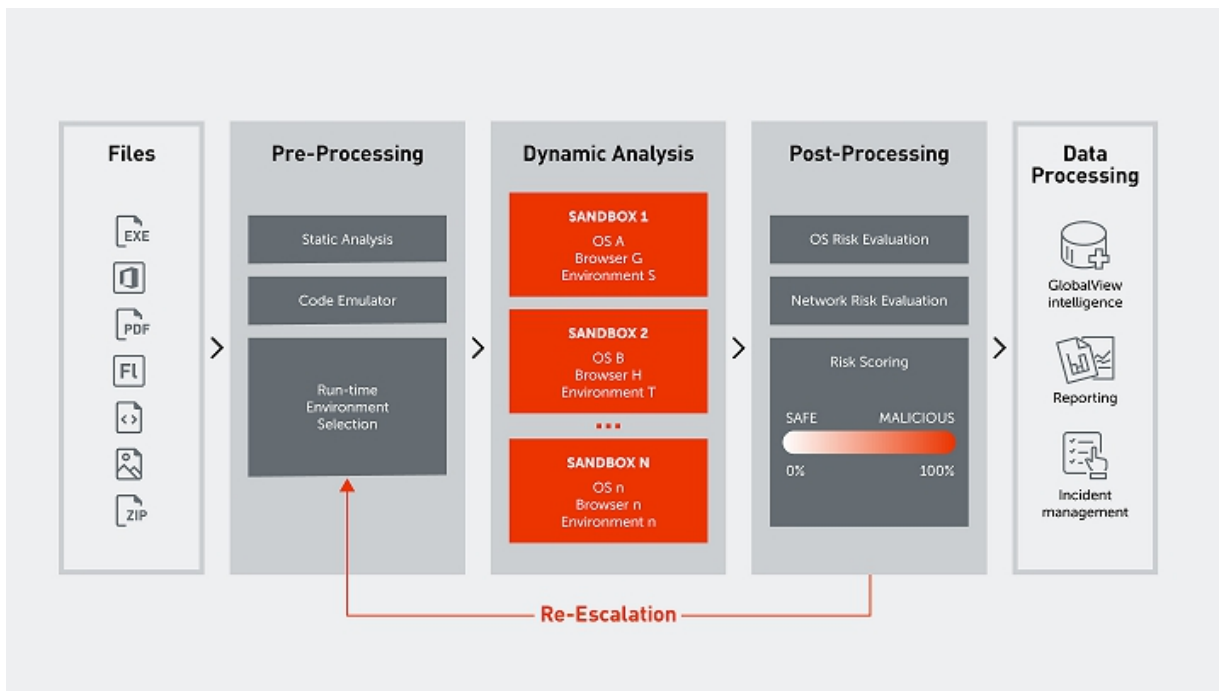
Files

EXE

PDF

Fl

ZIP

Pre-Processing

Static Analysis

Code Emulator

Run-time Environment Selection

Dynamic Analysis

SANDBOX 1
OS A
Browser G
Environment S

SANDBOX 2
OS B
Browser H
Environment T

...

SANDBOX N
OS n
Browser n
Environment n

Post-Processing

OS Risk Evaluation

Network Risk Evaluation

Risk Scoring

SAFE MALICIOUS

0% 100%

Data Processing

GlobalView intelligence

Reporting

Incident management

Re-Escalation